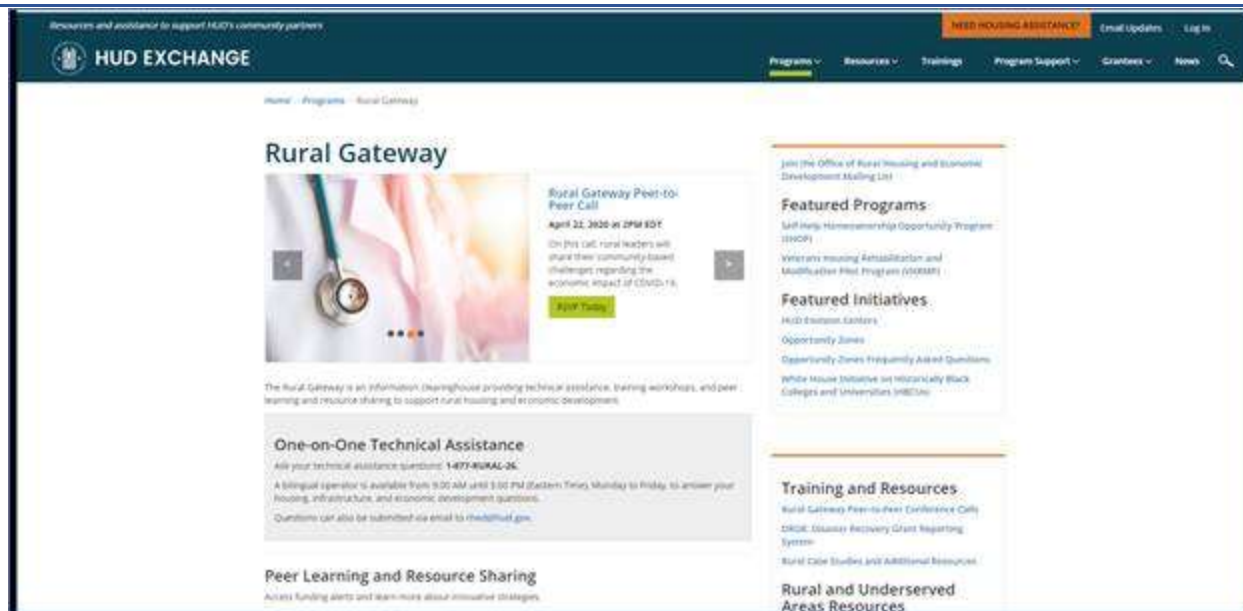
Resources and assistance to support HUD's community partners

NEED HOUSING ASSISTANCE? Email Updates Log In

HUD EXCHANGE

Programs Resources Trainings Program Support Grantees News

Home › Programs › Rural Gateway

Rural Gateway

Rural Gateway Peer-to-Peer Call

April 22, 2020 at 2PM EDT

On this call, rural leaders will share their community-based challenges regarding the economic impact of COVID-19.

RSVP Today

The Rural Gateway is an information clearinghouse providing technical assistance, training workshops, and peer learning and resource sharing to support rural housing and economic development.

One-on-One Technical Assistance

Ask your technical assistance questions: 1-877-RURAL-26.

A bilingual operator is available from 9:00 AM until 5:00 PM (Eastern Time), Monday to Friday, to answer your housing, infrastructure, and economic development questions.

Questions can also be submitted via email to rhed@hud.gov.

Peer Learning and Resource Sharing

Access funding alerts and learn more about innovative strategies.

Join the Office of Rural Housing and Economic Development Mailing List

Featured Programs

Self-Help Homeownership Opportunity Program (SHOP)

Veterans Housing Rehabilitation and Modification Pilot Program (VHRMP)

Featured Initiatives

HUD EnVision Centers

Opportunity Zones

Opportunity Zones Frequently Asked Questions

White House Initiative on Historically Black Colleges and Universities (HBCUs)

Training and Resources

Rural Gateway Peer-to-Peer Conference Calls

DRGR: Disaster Recovery Grant Reporting System

Rural Case Studies and Additional Resources

Rural and Underserved Areas Resources